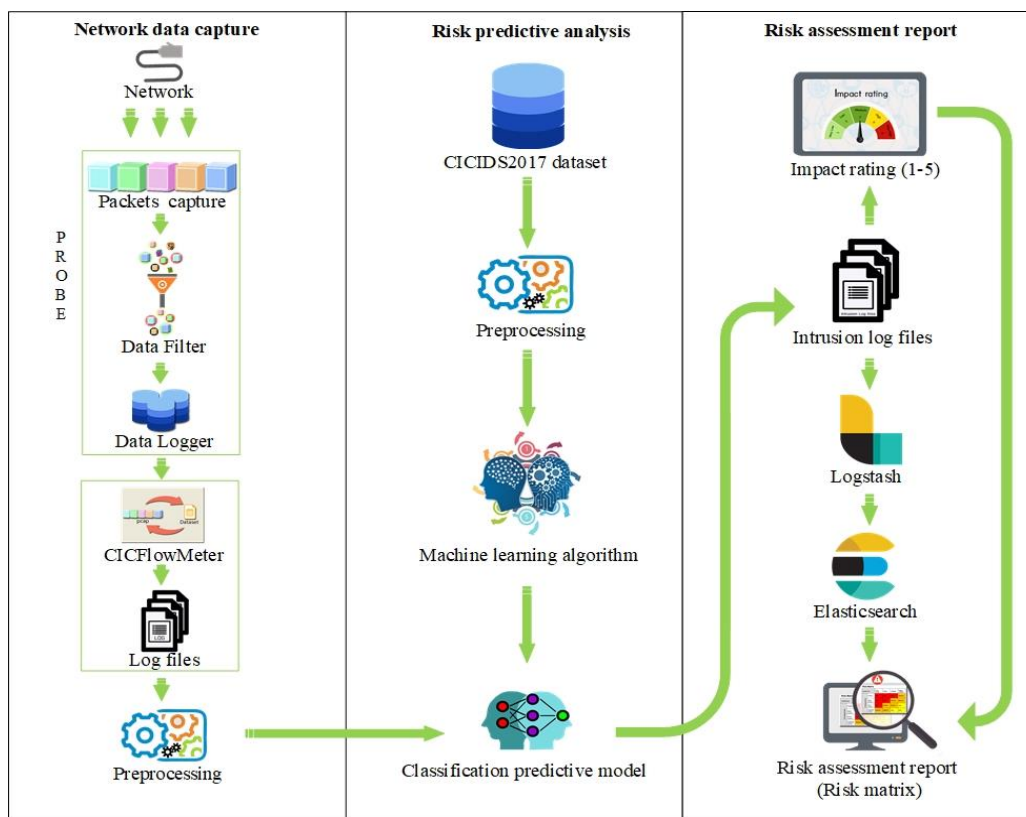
Network data capture

Network

Packets capture

P R O B E

Data Filter

Data Logger

pcap

Dataset

CICFlowMeter

LOG

Log files

Preprocessing

Risk predictive analysis

CICIDS2017 dataset

Preprocessing

Machine learning algorithm

Classification predictive model

Risk assessment report

Impact rating

Impact rating (1-5)

Intrusion log files

Logstash

Elasticsearch

Risk assessment report (Risk matrix)